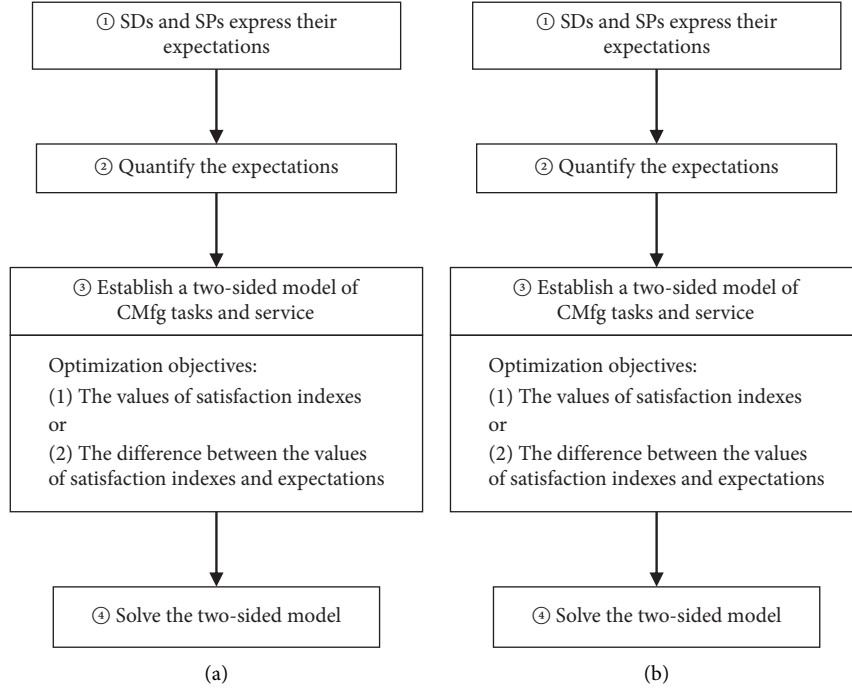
① SDs and SPs express their expectations

② Quantify the expectations

③ Establish a two-sided model of CMfg tasks and service

Optimization objectives:
(1) The values of satisfaction indexes
or
(2) The difference between the values of satisfaction indexes and expectations

④ Solve the two-sided model

(a)

① SDs and SPs express their expectations

② Quantify the expectations

③ Establish a two-sided model of CMfg tasks and service

Optimization objectives:
(1) The values of satisfaction indexes
or
(2) The difference between the values of satisfaction indexes and expectations

④ Solve the two-sided model

(b)